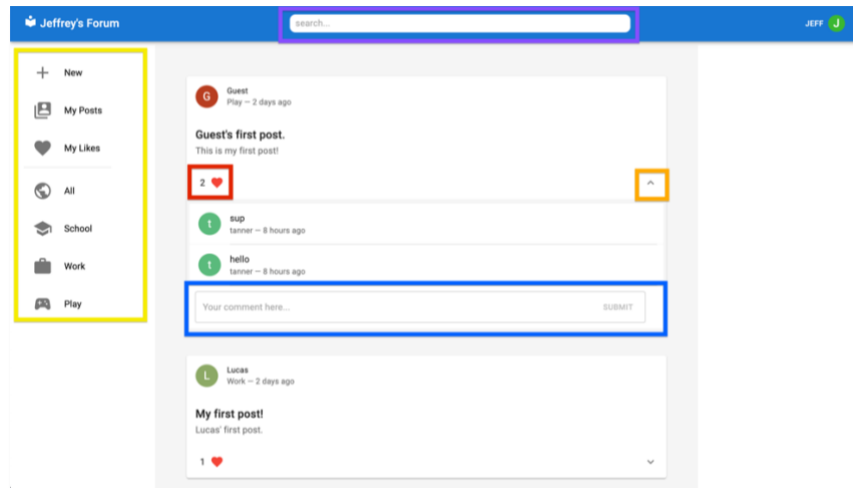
Jeffrey's Forum

search...

JEFF J

New

My Posts

My Likes

All

School

Work

Play

G Guest
Play — 2 days ago

Guest's first post.
This is my first post!

2

t sup
tanner — 8 hours ago

t hello
tanner — 8 hours ago

Your comment here...

SUBMIT

L Lucas
Work — 2 days ago

My first post!
Lucas' first post.

1